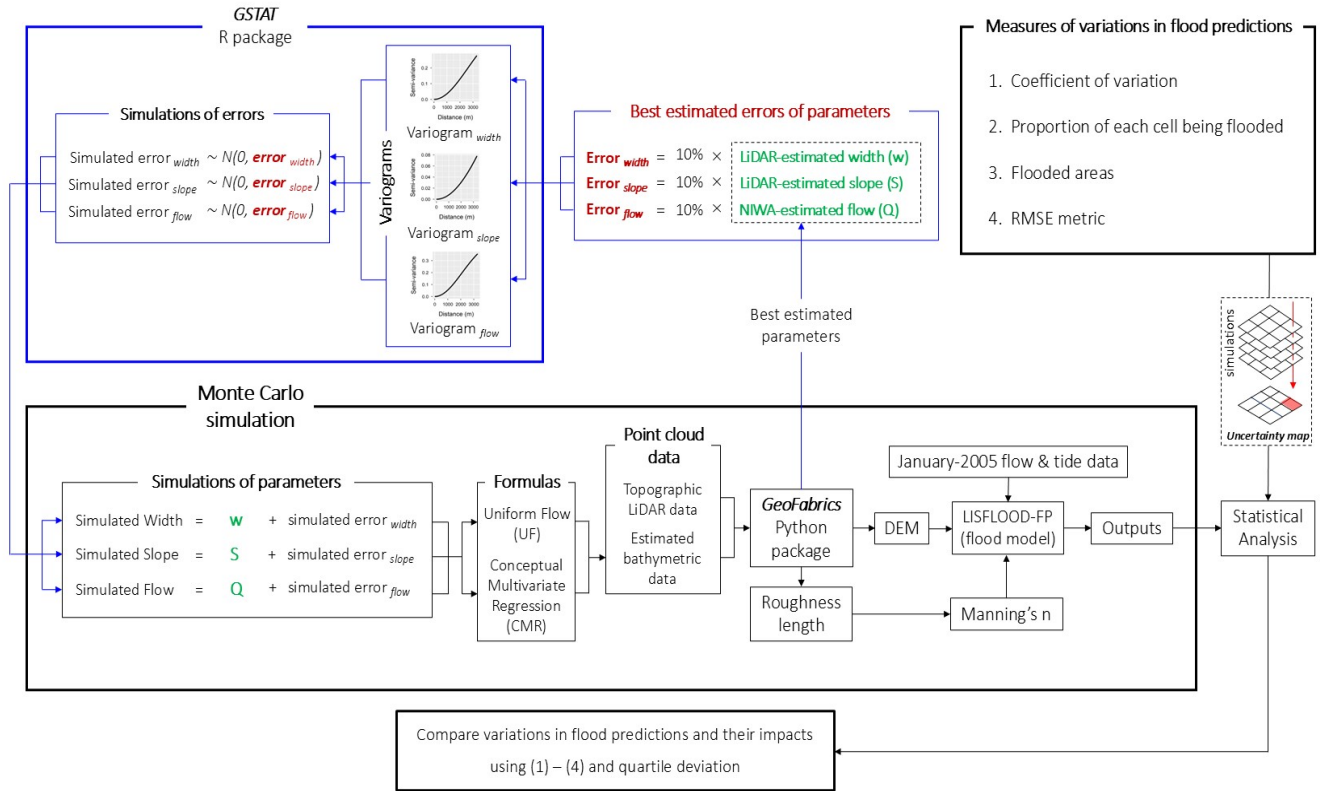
GSTAT
R package

Simulations of errors

Simulated error $_{width}$ ~ N(0, error $_{width}$)
Simulated error $_{slope}$ ~ N(0, error $_{slope}$)
Simulated error $_{flow}$ ~ N(0, error $_{flow}$)

Variograms

Semi-variance
Distance (m)
Variogram $_{width}$

Semi-variance
Distance (m)
Variogram $_{slope}$

Semi-variance
Distance (m)
Variogram $_{flow}$

Best estimated errors of parameters

Error $_{width}$ = 10% × LiDAR-estimated width (w)
Error $_{slope}$ = 10% × LiDAR-estimated slope (S)
Error $_{flow}$ = 10% × NIWA-estimated flow (Q)

Best estimated parameters

Measures of variations in flood predictions

1. Coefficient of variation
2. Proportion of each cell being flooded
3. Flooded areas
4. RMSE metric

simulations
Uncertainty map

Monte Carlo simulation

Simulations of parameters

Simulated Width = w + simulated error $_{width}$
Simulated Slope = S + simulated error $_{slope}$
Simulated Flow = Q + simulated error $_{flow}$

Formulas
Uniform Flow (UF)
Conceptual Multivariate Regression (CMR)

Point cloud data
Topographic LiDAR data
Estimated bathymetric data

GeoFabrics Python package

Roughness length

DEM

January-2005 flow & tide data

LISFLOOD-FP (flood model)

Manning's n

Outputs

Statistical Analysis

Compare variations in flood predictions and their impacts using (1) – (4) and quartile deviation